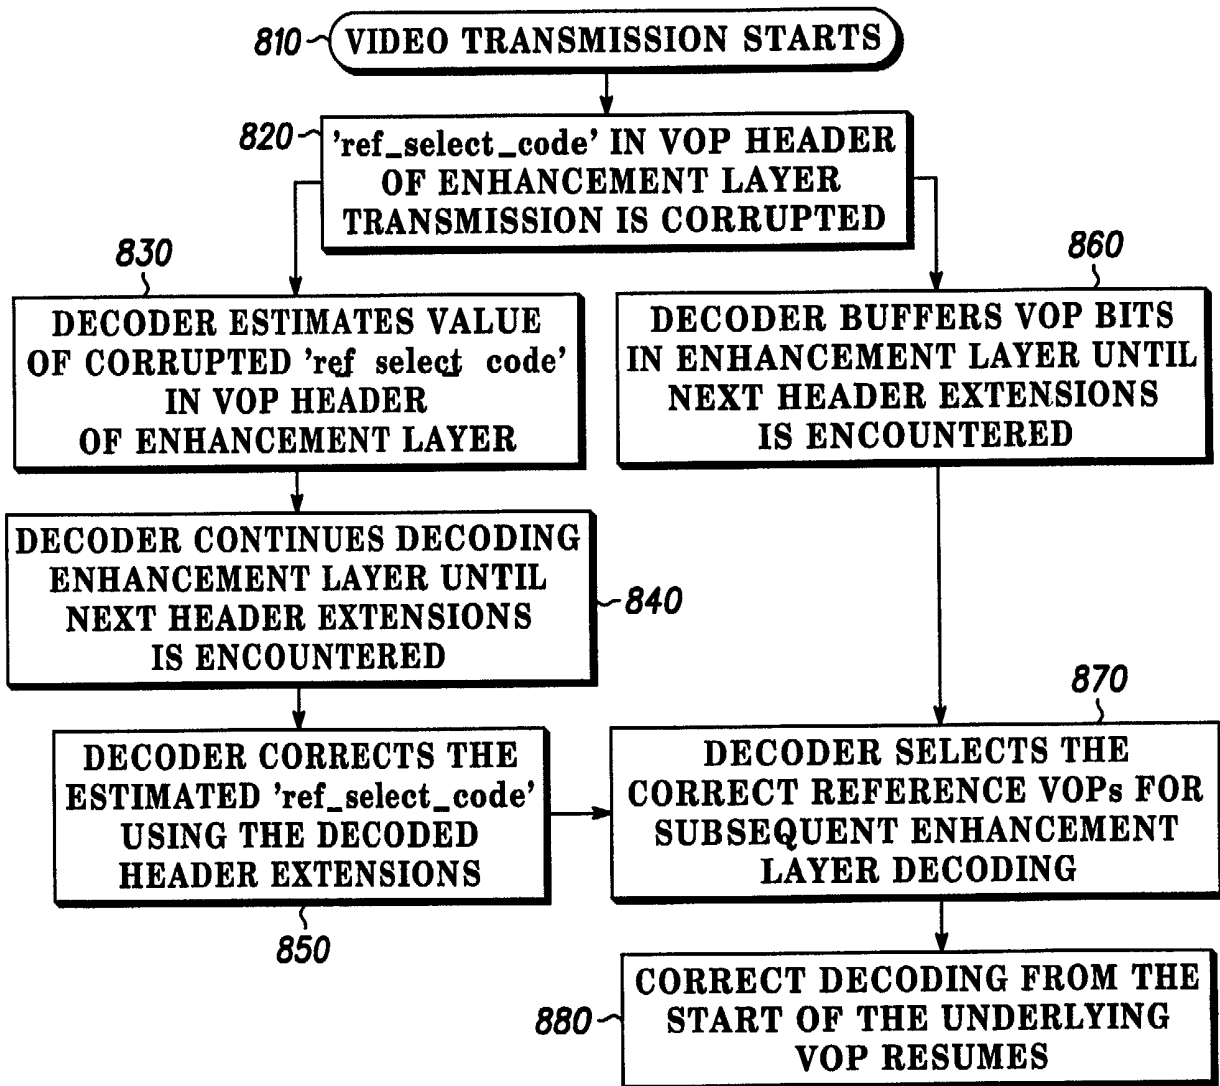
810 VIDEO TRANSMISSION STARTS

820 'ref_select_code' IN VOP HEADER OF ENHANCEMENT LAYER TRANSMISSION IS CORRUPTED

830

DECODER ESTIMATES VALUE OF CORRUPTED 'ref select code' IN VOP HEADER OF ENHANCEMENT LAYER

860

DECODER BUFFERS VOP BITS IN ENHANCEMENT LAYER UNTIL NEXT HEADER EXTENSIONS IS ENCOUNTERED

DECODER CONTINUES DECODING ENHANCEMENT LAYER UNTIL NEXT HEADER EXTENSIONS IS ENCOUNTERED

840

870

DECODER CORRECTS THE ESTIMATED 'ref_select_code' USING THE DECODED HEADER EXTENSIONS

DECODER SELECTS THE CORRECT REFERENCE VOPs FOR SUBSEQUENT ENHANCEMENT LAYER DECODING

850

880 CORRECT DECODING FROM THE START OF THE UNDERLYING VOP RESUMES